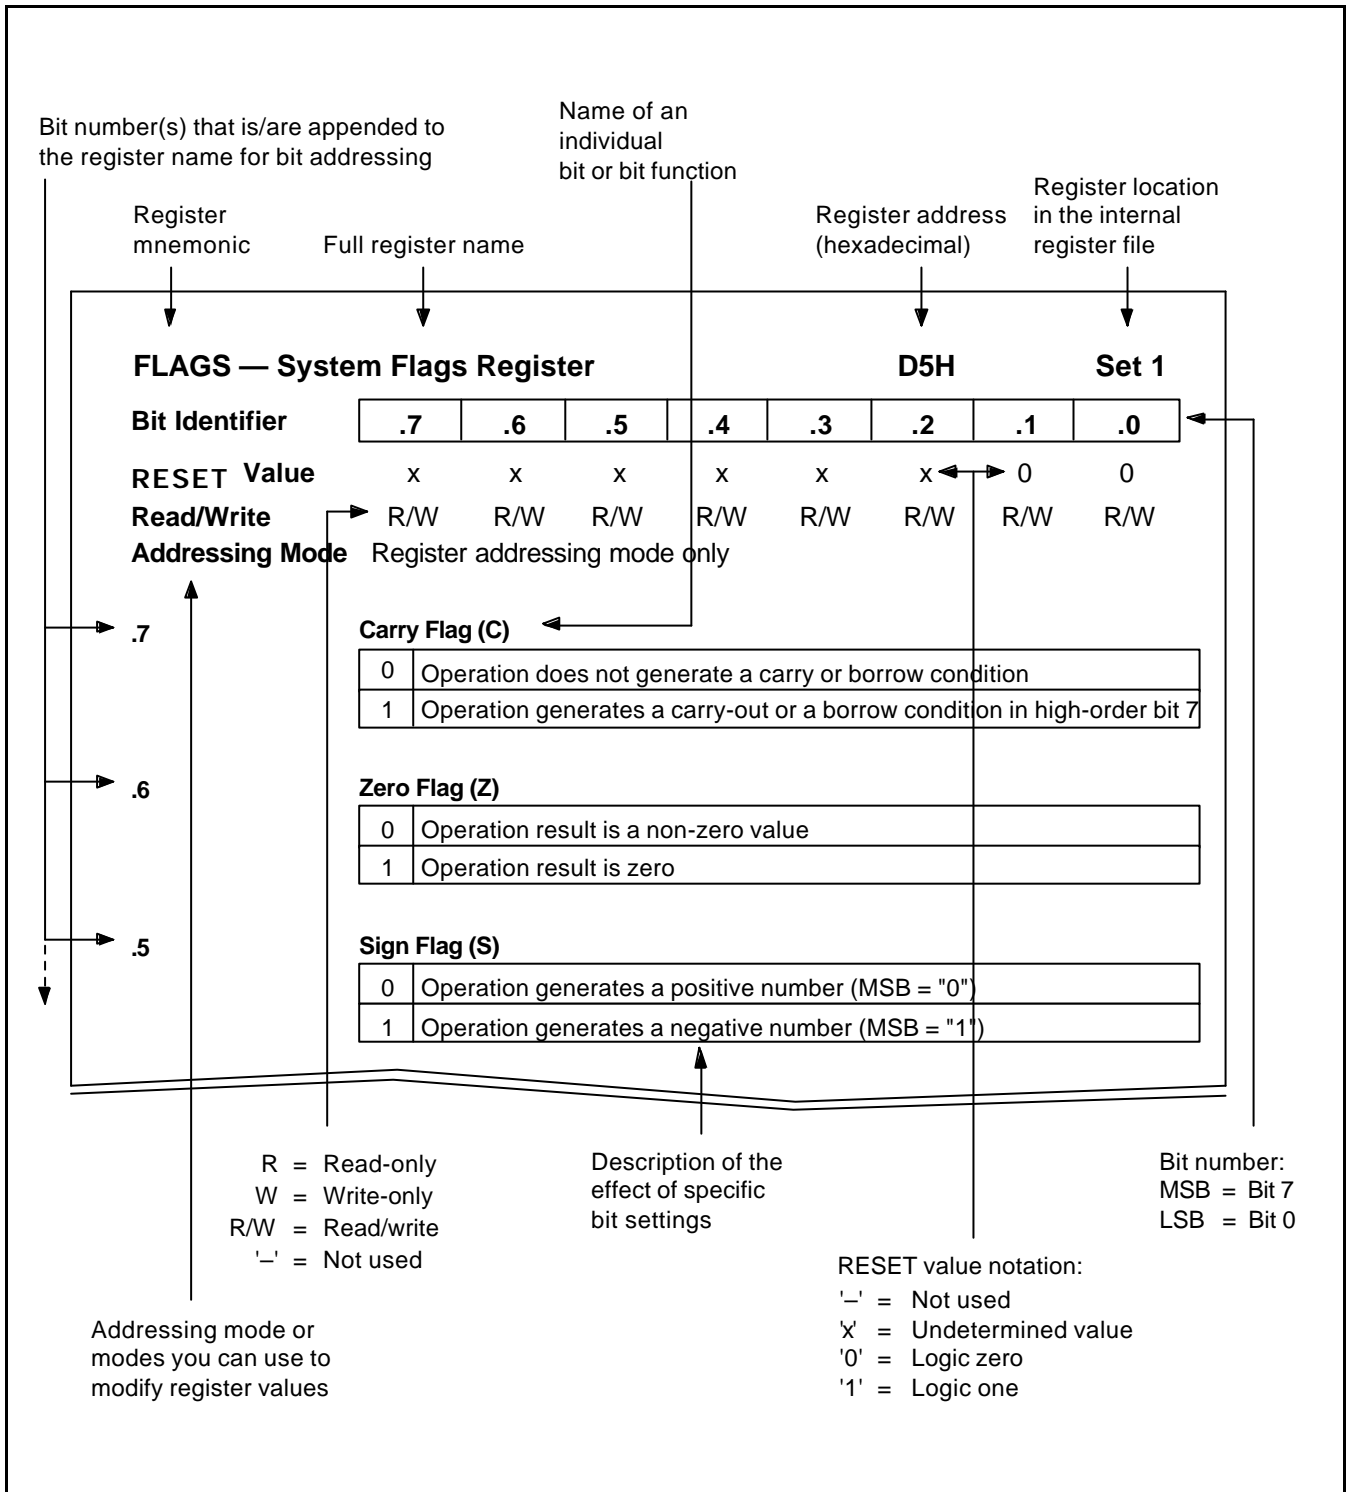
Bit number(s) that is/are appended to the register name for bit addressing

Name of an individual bit or bit function

Register mnemonic

Full register name

Register address (hexadecimal)

Register location in the internal register file

**FLAGS — System Flags Register** **D5H** **Set 1**

| Bit Identifier | .7 | .6 | .5 | .4 | .3 | .2 | .1 | .0 |
|---|---|---|---|---|---|---|---|---|
| RESET Value | x | x | x | x | x | x | 0 | 0 |
| Read/Write | R/W | R/W | R/W | R/W | R/W | R/W | R/W | R/W |

Addressing Mode Register addressing mode only

.7 Carry Flag (C)

| 0 | Operation does not generate a carry or borrow condition |
|---|---|
| 1 | Operation generates a carry-out or a borrow condition in high-order bit 7 |

.6 Zero Flag (Z)

| 0 | Operation result is a non-zero value |
|---|---|
| 1 | Operation result is zero |

.5 Sign Flag (S)

| 0 | Operation generates a positive number (MSB = "0") |
|---|---|
| 1 | Operation generates a negative number (MSB = "1") |

R = Read-only
W = Write-only
R/W = Read/write
'–' = Not used

Description of the effect of specific bit settings

Bit number:
MSB = Bit 7
LSB = Bit 0

RESET value notation:
'–' = Not used
'x' = Undetermined value
'0' = Logic zero
'1' = Logic one

Addressing mode or modes you can use to modify register values